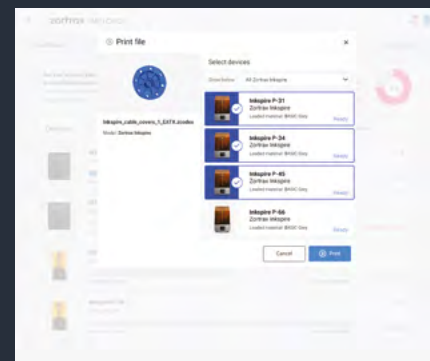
zortrax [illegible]

Print file

×

Inkspire_cable_covers_1_EATX.zcodex

Model: Zortrax Inkspire

Select devices

Show below: All Zortrax Inkspire

Inkspire P-31
Zortrax Inkspire
Loaded material: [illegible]
Ready

Inkspire P-34
Zortrax Inkspire
Loaded material: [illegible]
Ready

Inkspire P-45
Zortrax Inkspire
Loaded material: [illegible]
Ready

Inkspire P-66
Zortrax Inkspire
Loaded material: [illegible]
Ready

Cancel

Print

Devices